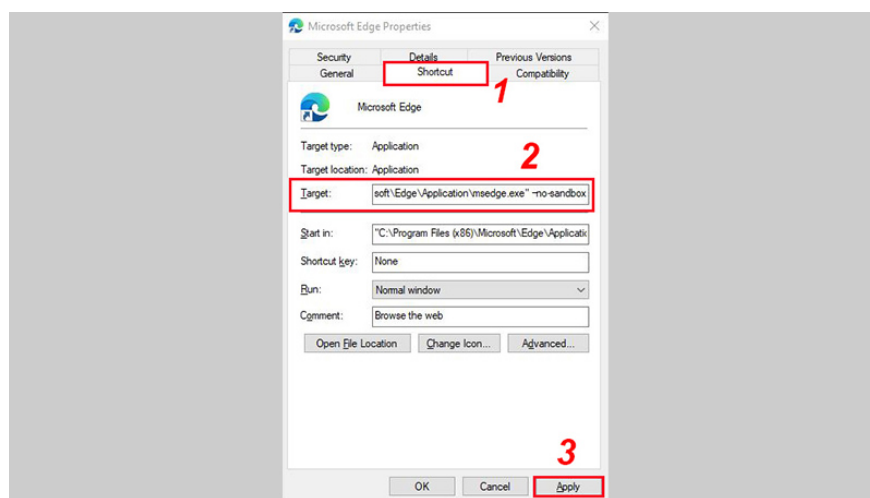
Microsoft Edge Properties

Security
Details
Previous Versions
General
Shortcut
Compatibility

1

Microsoft Edge

Target type: Application

Target location: Application

2

Target: soft\Edge\Application\msedge.exe" --no-sandbox

Start in: "C:\Program Files (x86)\Microsoft\Edge\Applicatio

Shortcut key: None

Run: Normal window

Comment: Browse the web

Open File Location
Change Icon...
Advanced...

3

OK
Cancel
Apply